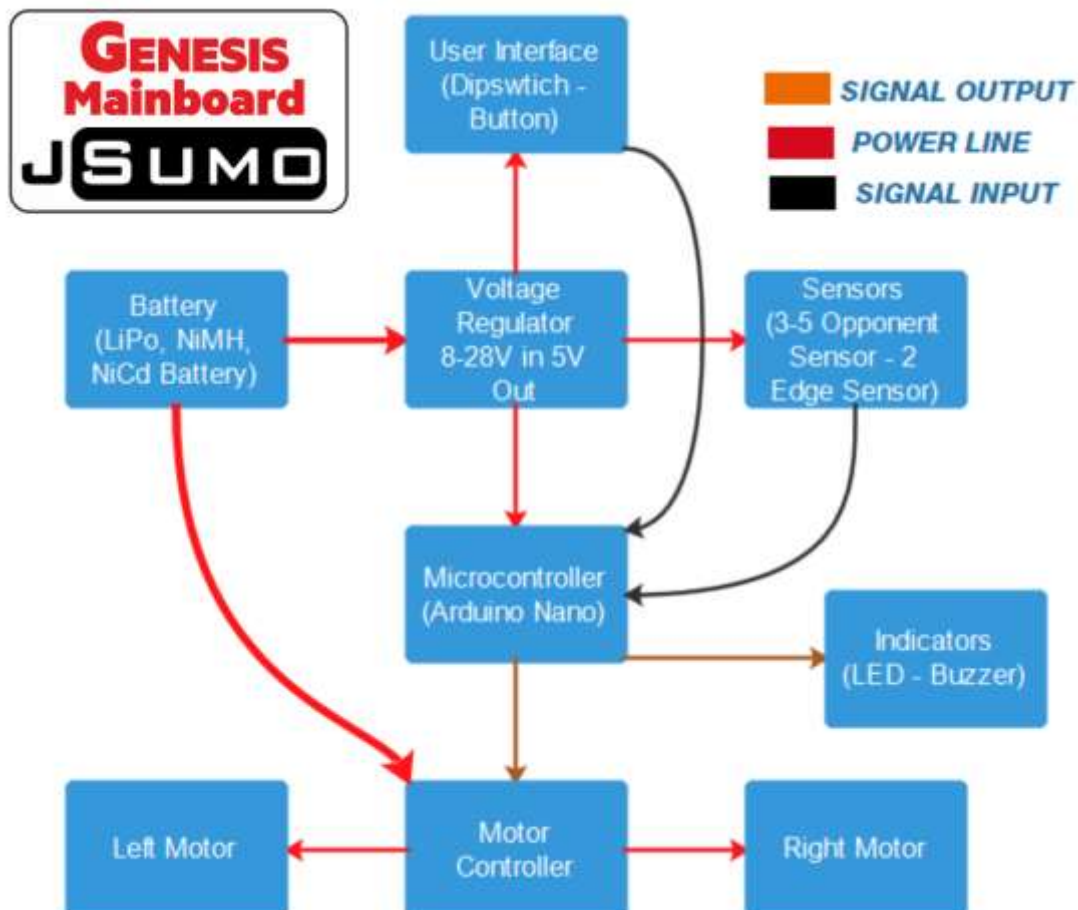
GENESIS Mainboard
JSUMO

User Interface (Dipswtich - Button)

SIGNAL OUTPUT
POWER LINE
SIGNAL INPUT

Battery (LiPo, NiMH, NiCd Battery)

Voltage Regulator 8-28V in 5V Out

Sensors (3-5 Opponent Sensor - 2 Edge Sensor)

Microcontroller (Arduino Nano)

Indicators (LED - Buzzer)

Left Motor

Motor Controller

Right Motor